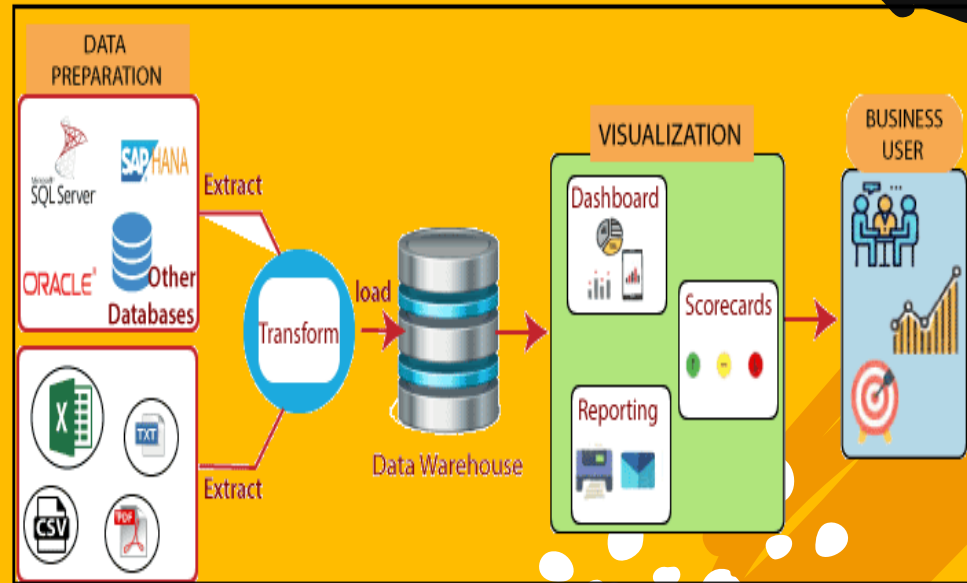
DATA PREPARATION

Microsoft SQL Server

SAP HANA

ORACLE

Other Databases

Extract

X

TXT

CSV

PDF

Extract

Transform

load

Data Warehouse

VISUALIZATION

Dashboard

Scorecards

Reporting

BUSINESS USER